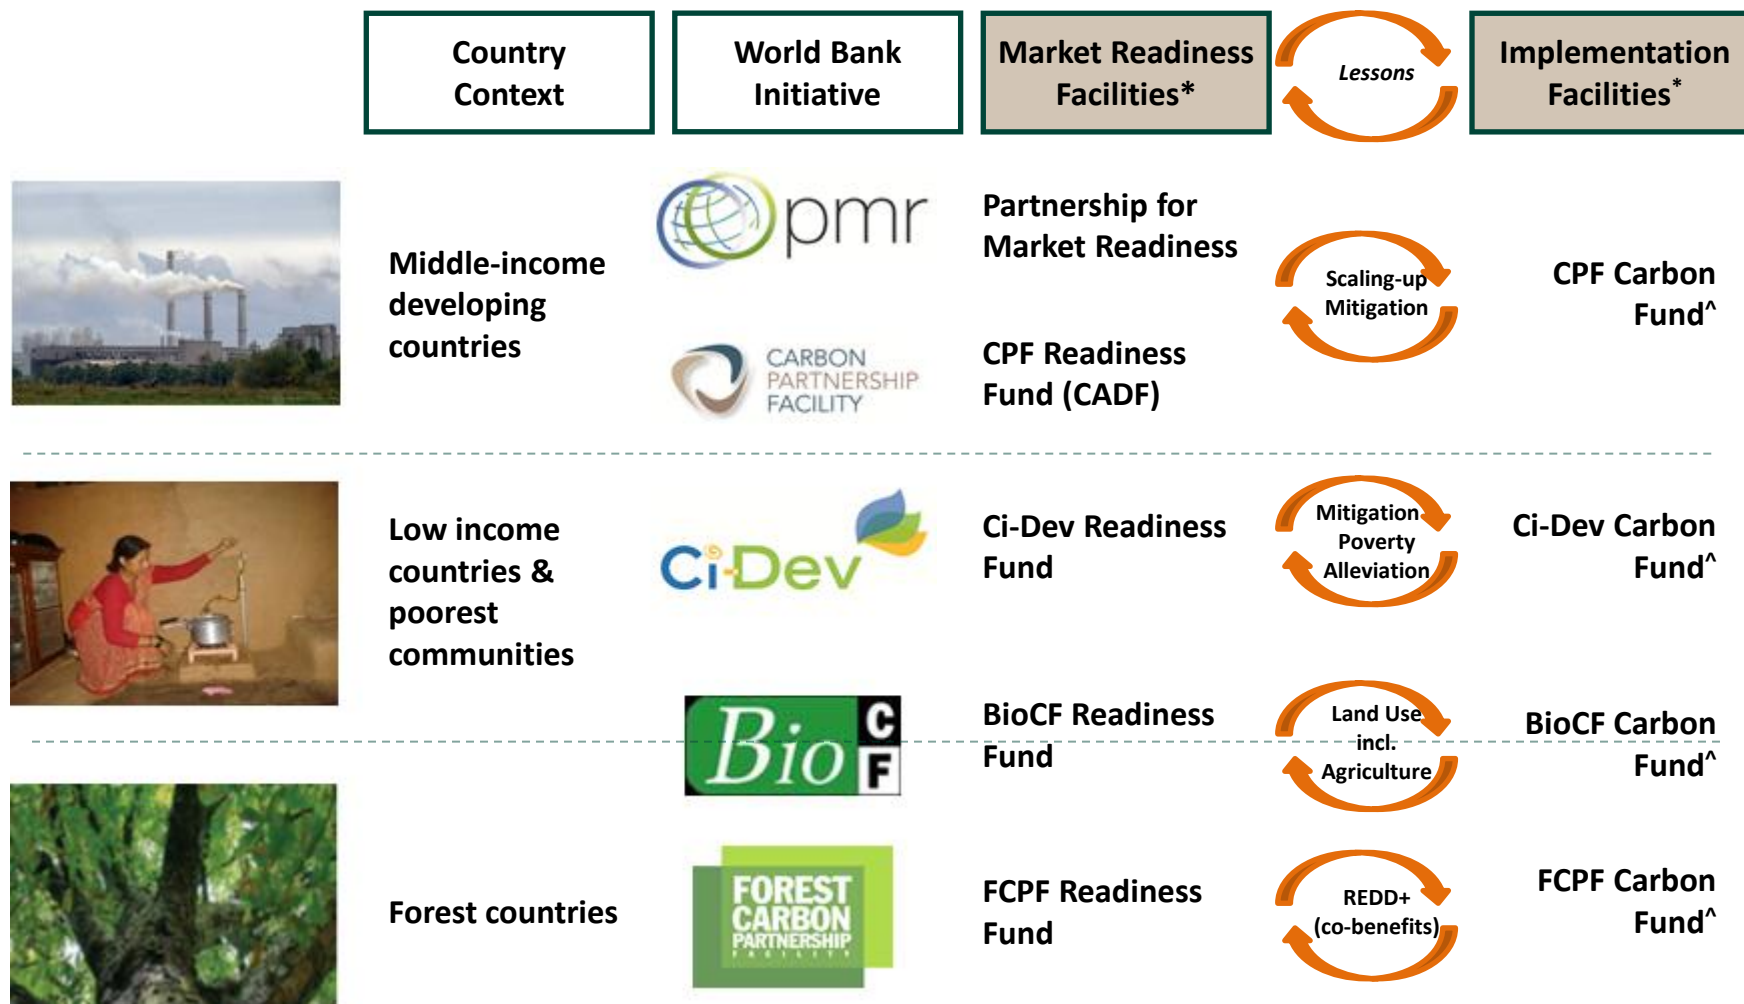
Country Context

World Bank Initiative

Market Readiness Facilities*

Lessons

Implementation Facilities*

Middle-income developing countries

pmr

Partnership for Market Readiness

Scaling-up Mitigation

CPF Carbon Fund^

CARBON PARTNERSHIP FACILITY

CPF Readiness Fund (CADF)

Low income countries & poorest communities

Ci-Dev

Ci-Dev Readiness Fund

Mitigation Poverty Alleviation

Ci-Dev Carbon Fund^

Bio C F

BioCF Readiness Fund

Land Use incl. Agriculture

BioCF Carbon Fund^

Forest countries

FOREST CARBON PARTNERSHIP FACILITY

FCPF Readiness Fund

REDD+ (co-benefits)

FCPF Carbon Fund^